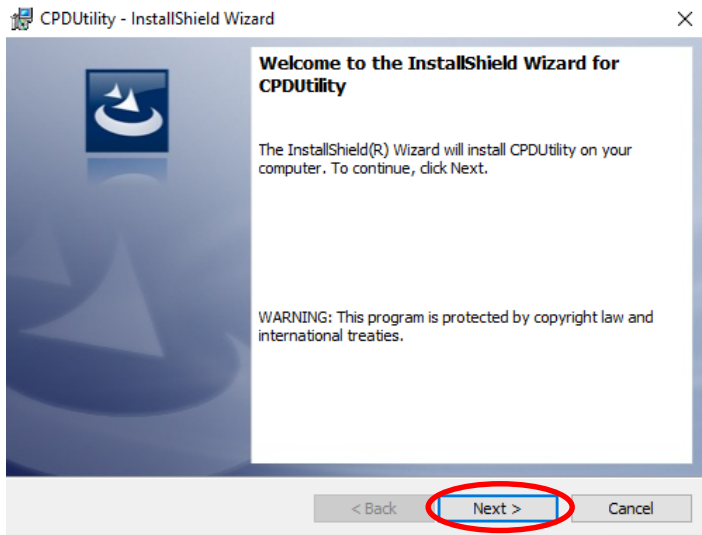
CPDUtility - InstallShield Wizard

×

Welcome to the InstallShield Wizard for CPDUtility

The InstallShield(R) Wizard will install CPDUtility on your computer. To continue, click Next.

WARNING: This program is protected by copyright law and international treaties.

< Back

Next >

Cancel